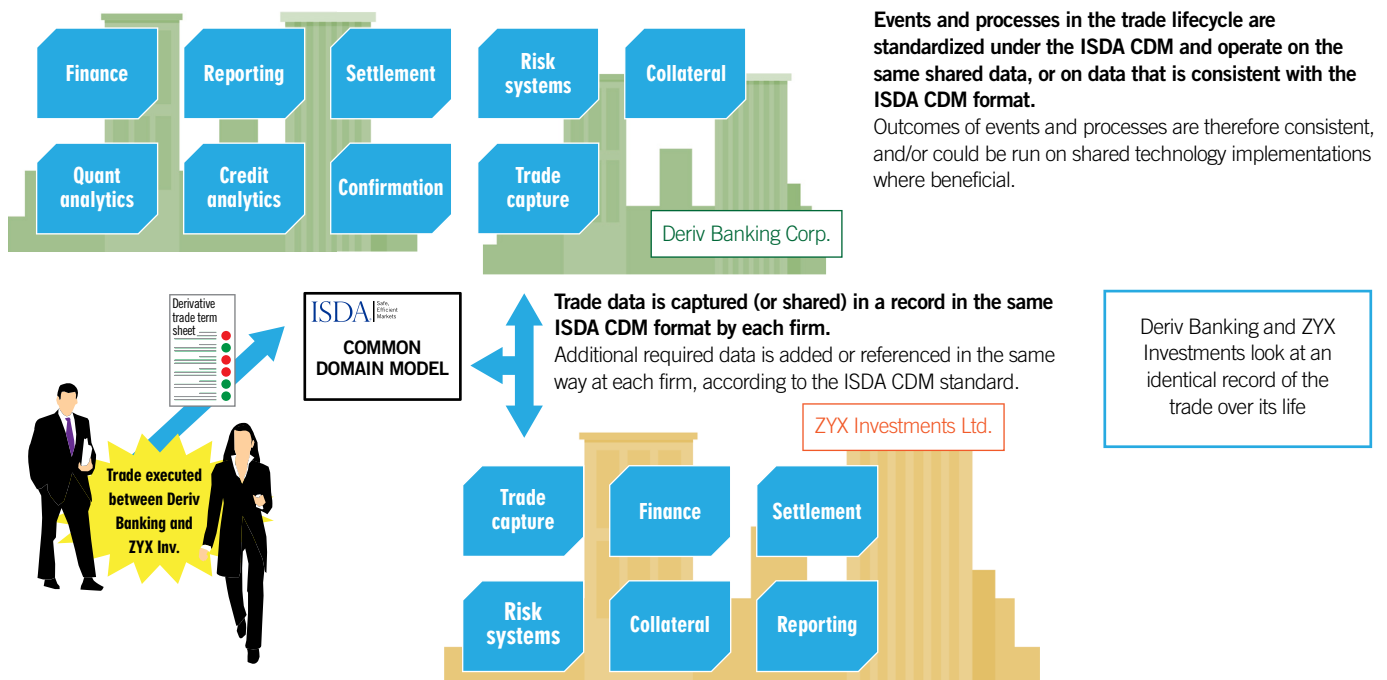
Finance

Reporting

Settlement

Quant analytics

Credit analytics

Confirmation

Risk systems

Collateral

Trade capture

Deriv Banking Corp.

**Events and processes in the trade lifecycle are standardized under the ISDA CDM and operate on the same shared data, or on data that is consistent with the ISDA CDM format.**
Outcomes of events and processes are therefore consistent, and/or could be run on shared technology implementations where beneficial.

Derivative trade term sheet

ISDA Safe, Efficient Markets

COMMON DOMAIN MODEL

**Trade data is captured (or shared) in a record in the same ISDA CDM format by each firm.**
Additional required data is added or referenced in the same way at each firm, according to the ISDA CDM standard.

Deriv Banking and ZYX Investments look at an identical record of the trade over its life

Trade executed between Deriv Banking and ZYX Inv.

ZYX Investments Ltd.

Trade capture

Finance

Settlement

Risk systems

Collateral

Reporting